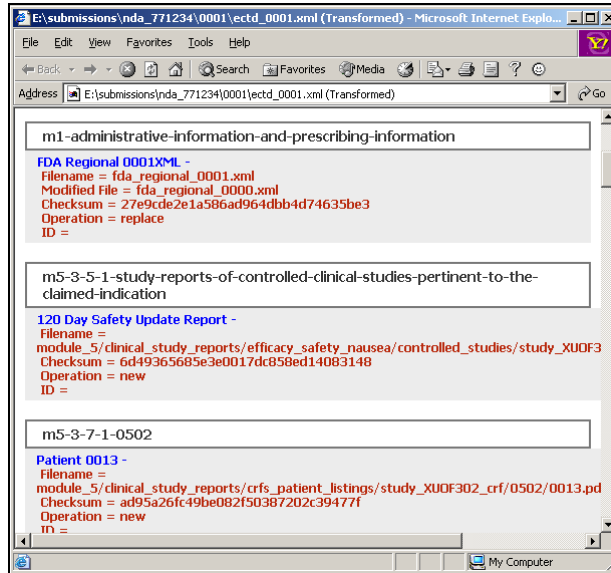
E:\submissions\nda_771234\0001\ectd_0001.xml (Transformed) - Microsoft Internet Explo

File Edit View Favorites Tools Help

Back Search Favorites Media

Address E:\submissions\nda_771234\0001\ectd_0001.xml (Transformed) Go

m1-administrative-information-and-prescribing-information

FDA Regional 0001XML -
Filename = fda_regional_0001.xml
Modified File = fda_regional_0000.xml
Checksum = 27e9cde2e1a586ad964dbb4d74635be3
Operation = replace
ID =

m5-3-5-1-study-reports-of-controlled-clinical-studies-pertinent-to-the-claimed-indication

120 Day Safety Update Report -
Filename = module_5/clinical_study_reports/efficacy_safety_nausea/controlled_studies/study_XUOF3
Checksum = 6d49365685e3e0017dc858ed14083148
Operation = new
ID =

m5-3-7-1-0502

Patient 0013 -
Filename = module_5/clinical_study_reports/crfs_patient_listings/study_XUOF302_crf/0502/0013.pd
Checksum = ad95a26fc49be082f50387202c39477f
Operation = new
ID =

My Computer